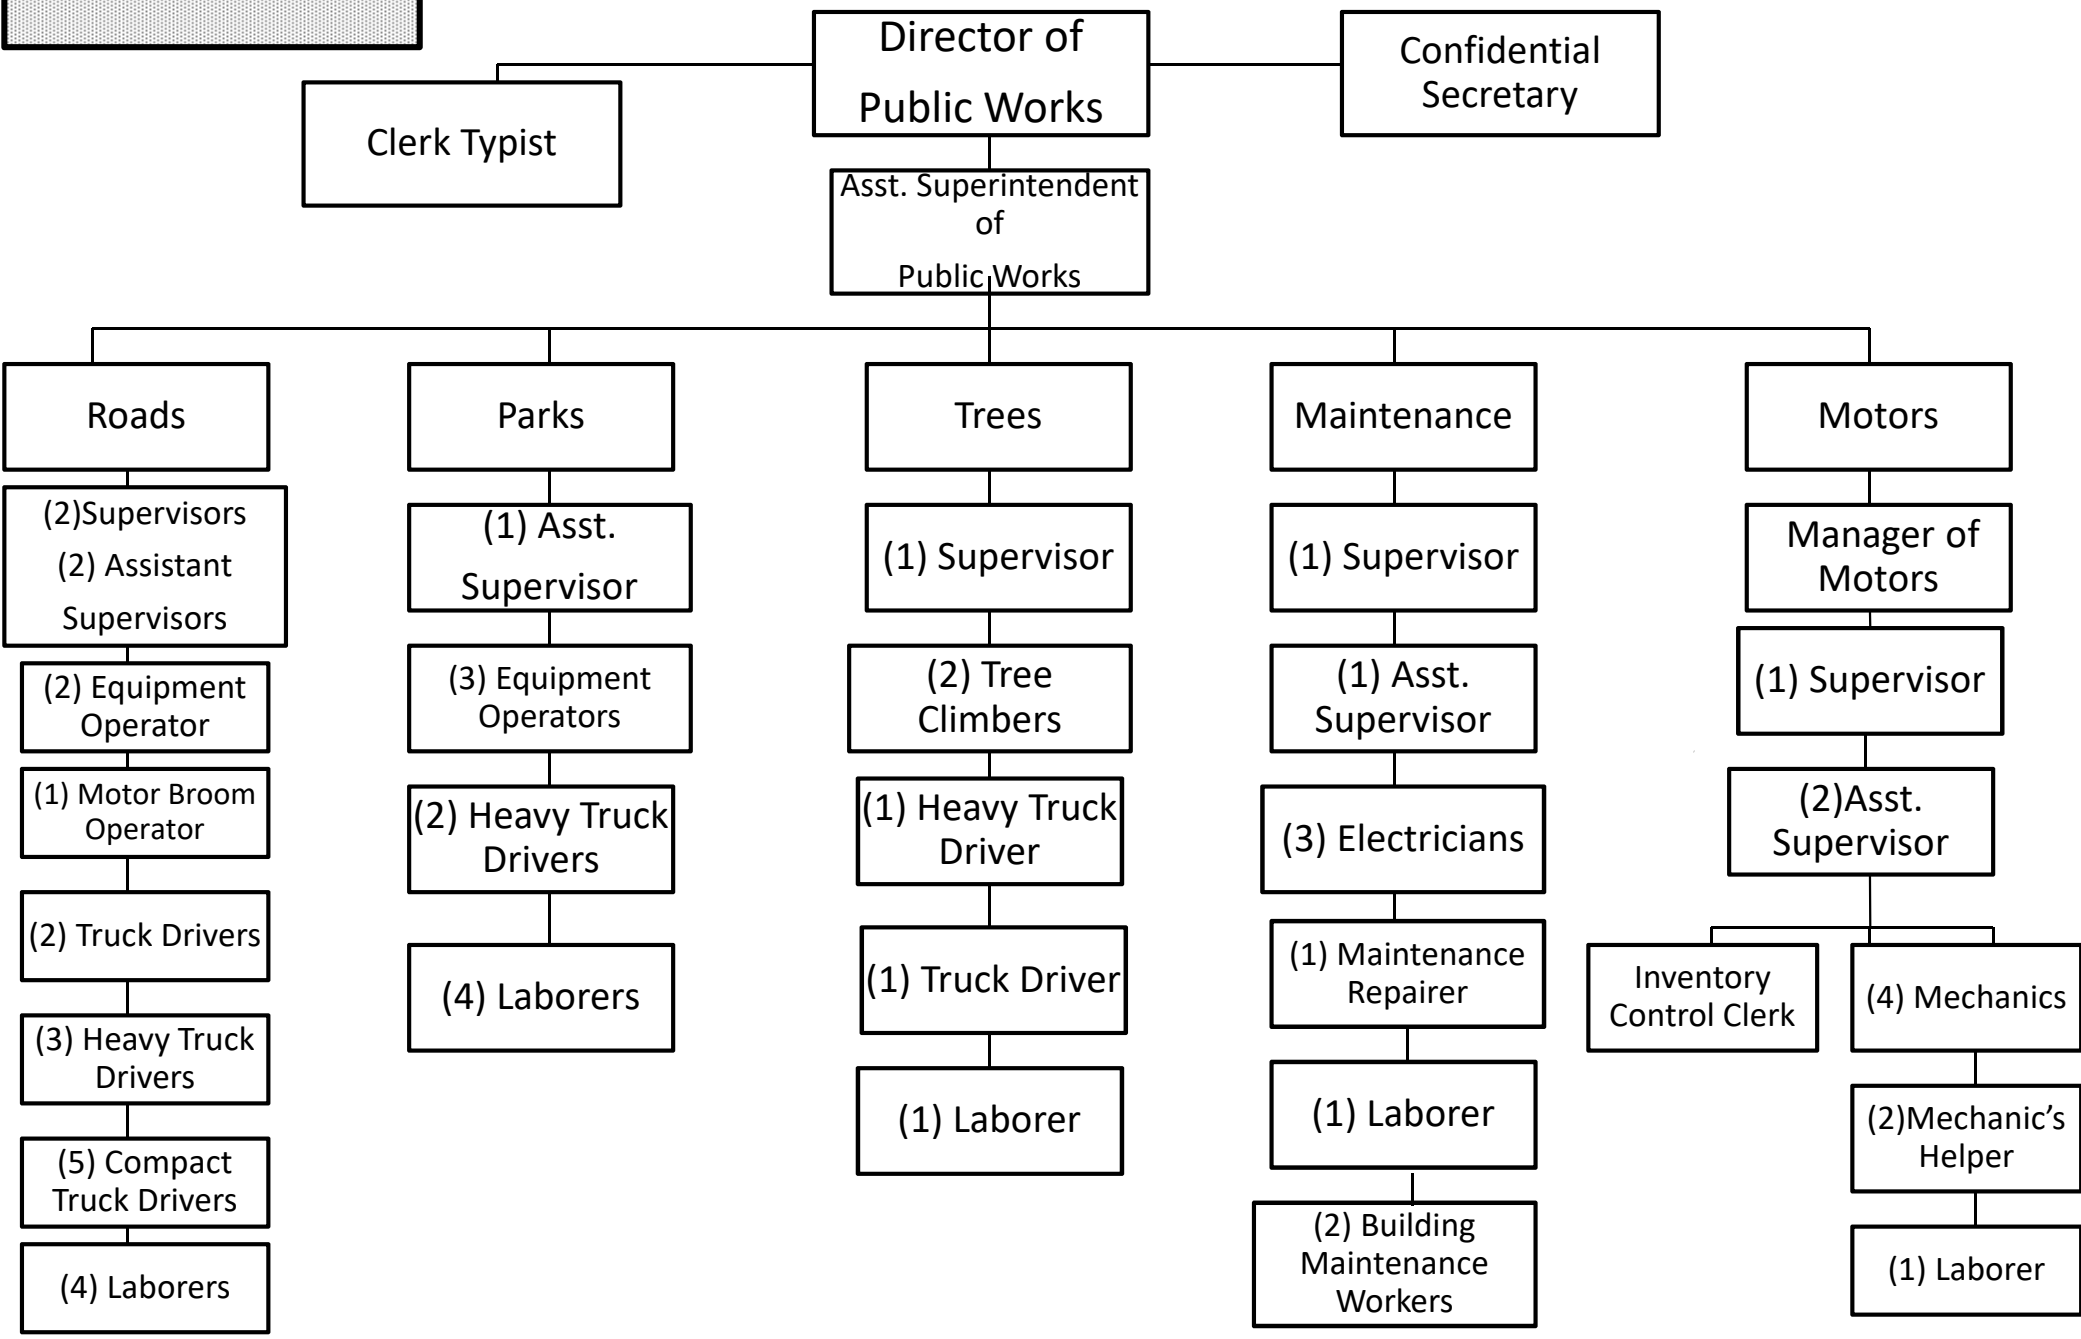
Director of Public Works

Clerk Typist

Confidential Secretary

Asst. Superintendent of Public Works

Roads

(2)Supervisors (2) Assistant Supervisors

(2) Equipment Operator

(1) Motor Broom Operator

(2) Truck Drivers

(3) Heavy Truck Drivers

(5) Compact Truck Drivers

(4) Laborers

Parks

(1) Asst. Supervisor

(3) Equipment Operators

(2) Heavy Truck Drivers

(4) Laborers

Trees

(1) Supervisor

(2) Tree Climbers

(1) Heavy Truck Driver

(1) Truck Driver

(1) Laborer

Maintenance

(1) Supervisor

(1) Asst. Supervisor

(3) Electricians

(1) Maintenance Repairer

(1) Laborer

(2) Building Maintenance Workers

Motors

Manager of Motors

(1) Supervisor

(2)Asst. Supervisor

Inventory Control Clerk

(4) Mechanics

(2)Mechanic's Helper

(1) Laborer